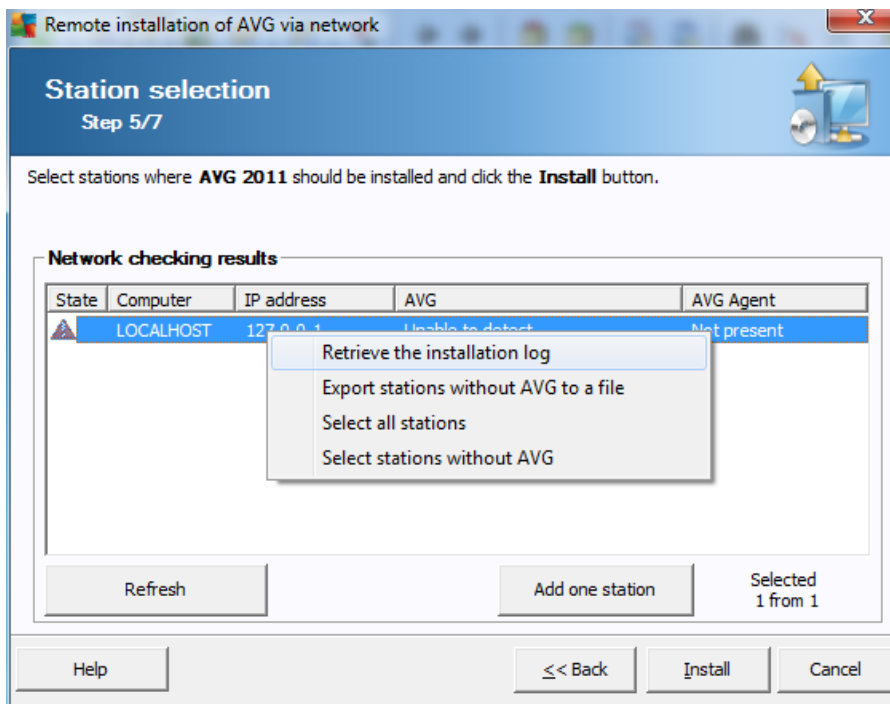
Remote installation of AVG via network

Station selection
Step 5/7

Select stations where **AVG 2011** should be installed and click the **Install** button.

Network checking results

| State | Computer | IP address | AVG | AVG Agent |
|---|---|---|---|---|
| | LOCALHOST | 127.0.0.1 | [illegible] | Not present |

Retrieve the installation log
Export stations without AVG to a file
Select all stations
Select stations without AVG

Refresh
Add one station
Selected
1 from 1

Help
<< Back
Install
Cancel